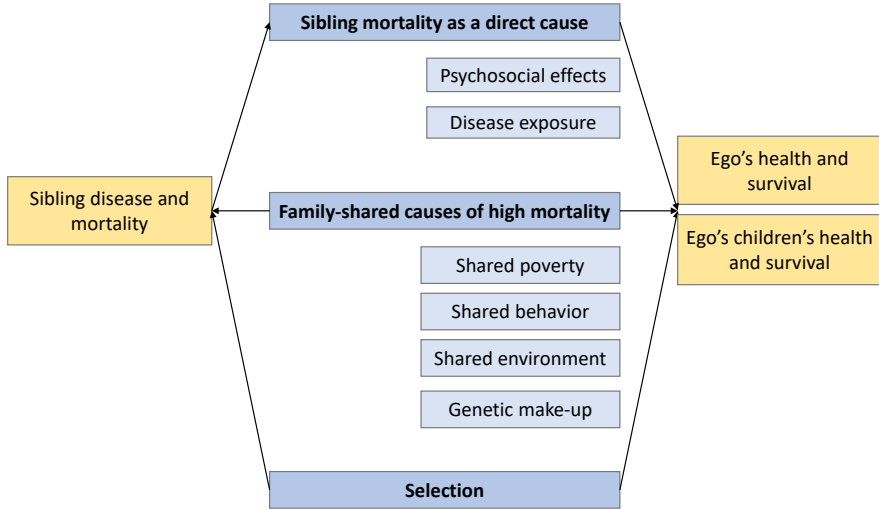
Sibling mortality as a direct cause

Psychosocial effects

Disease exposure

Sibling disease and mortality

Family-shared causes of high mortality

Ego's health and survival

Ego's children's health and survival

Shared poverty

Shared behavior

Shared environment

Genetic make-up

Selection